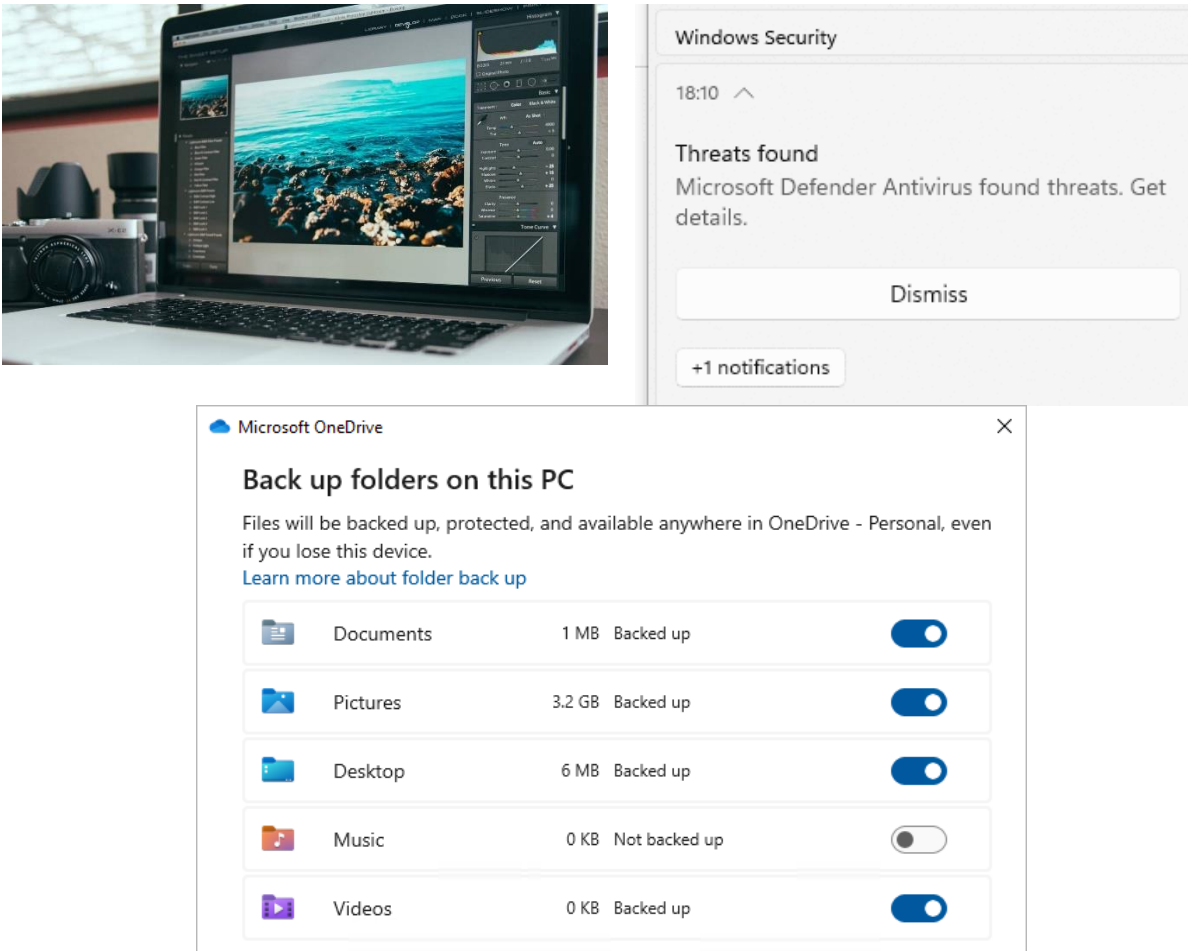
Windows Security

18:10

Threats found
Microsoft Defender Antivirus found threats. Get details.

Dismiss

+1 notifications

Microsoft OneDrive

Back up folders on this PC

Files will be backed up, protected, and available anywhere in OneDrive - Personal, even if you lose this device.
Learn more about folder back up

| | | |
|---|---|---|
| Documents | 1 MB | Backed up |
| Pictures | 3.2 GB | Backed up |
| Desktop | 6 MB | Backed up |
| Music | 0 KB | Not backed up |
| Videos | 0 KB | Backed up |